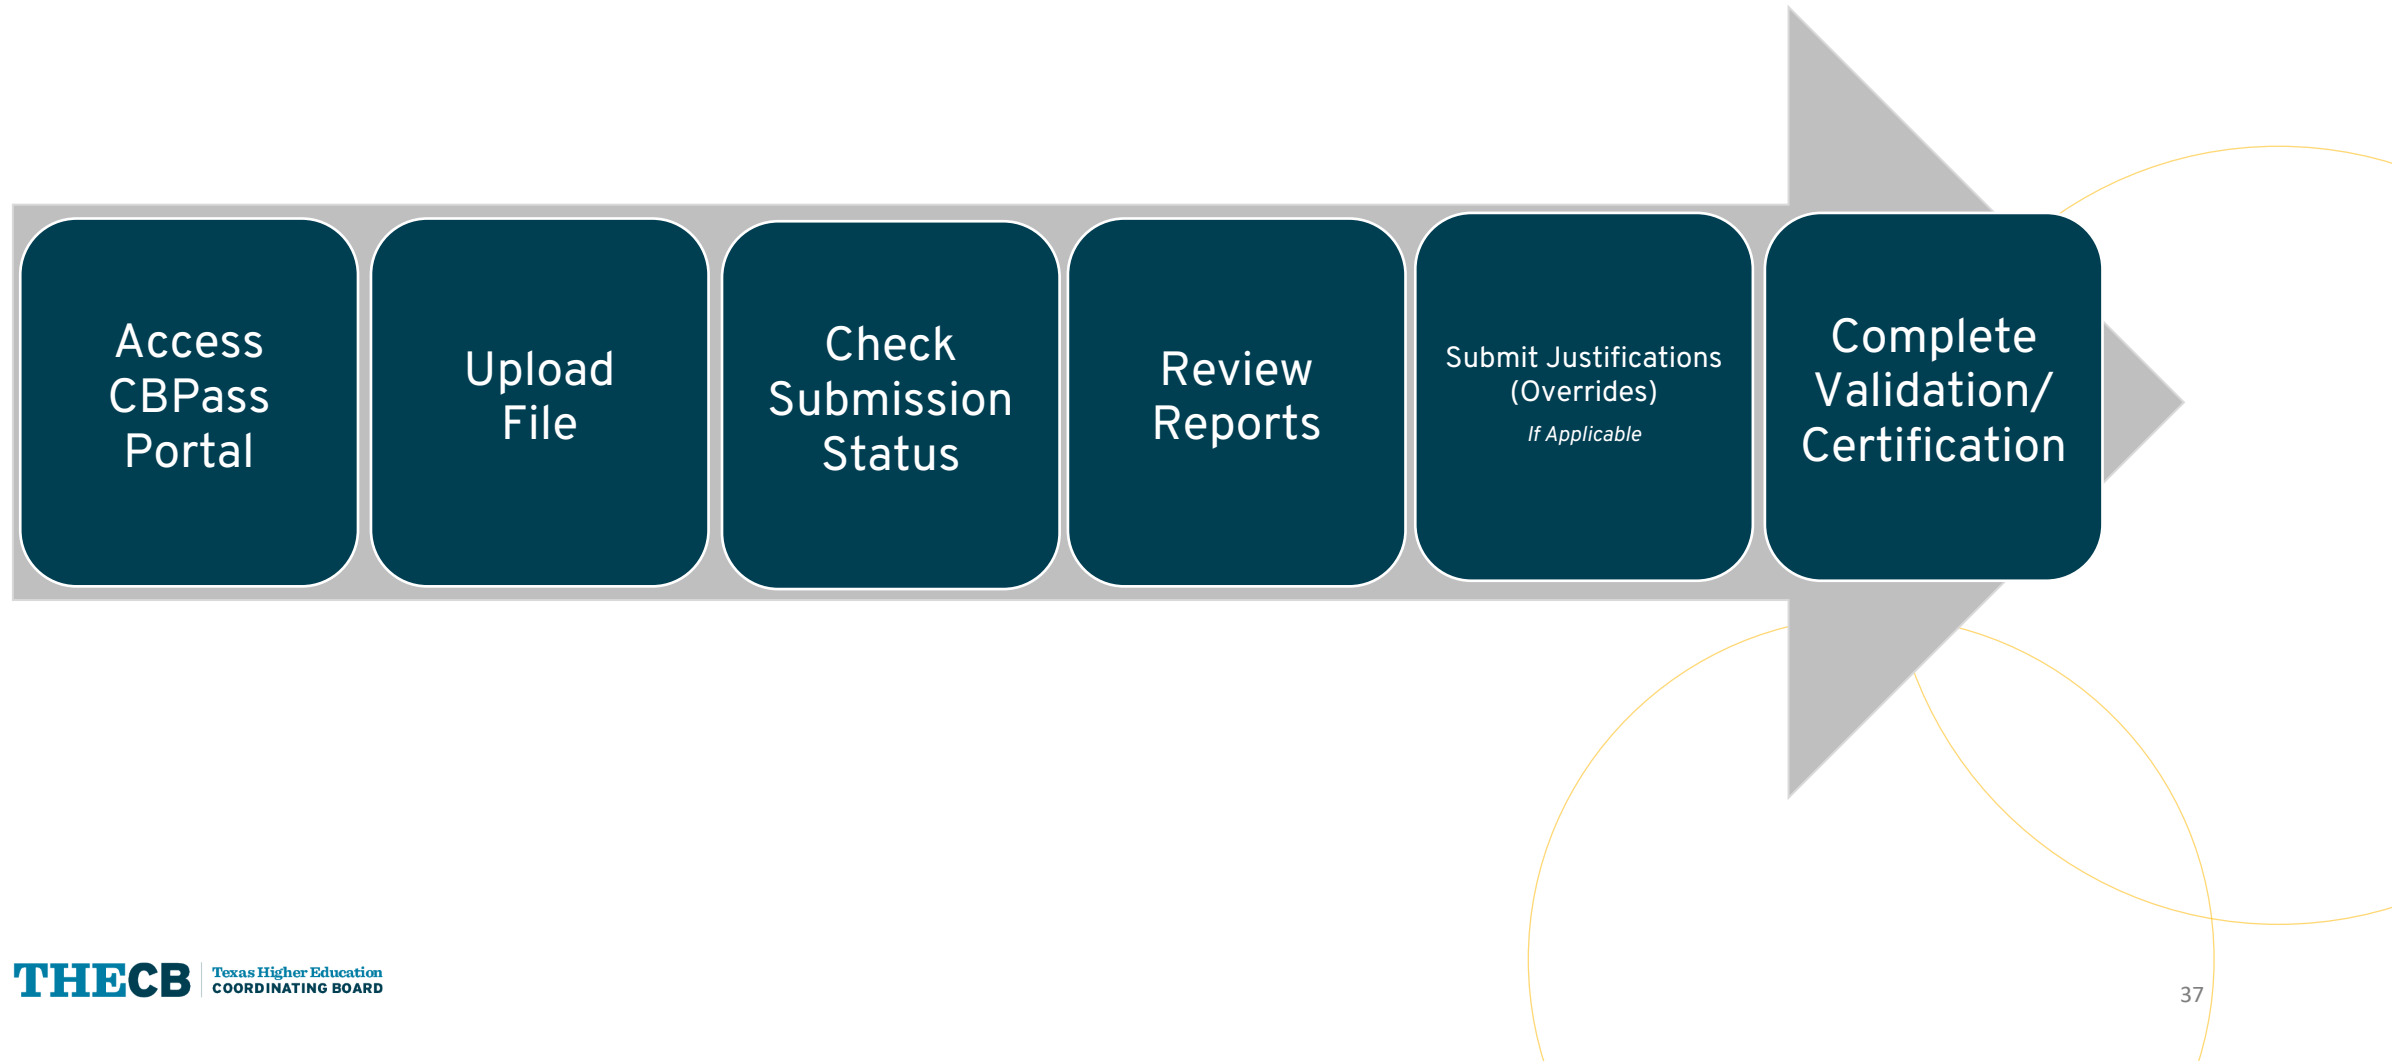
Access CBPass Portal

Upload File

Check Submission Status

Review Reports

Submit Justifications (Overrides)
If Applicable

Complete Validation/ Certification

THECB Texas Higher Education COORDINATING BOARD

37